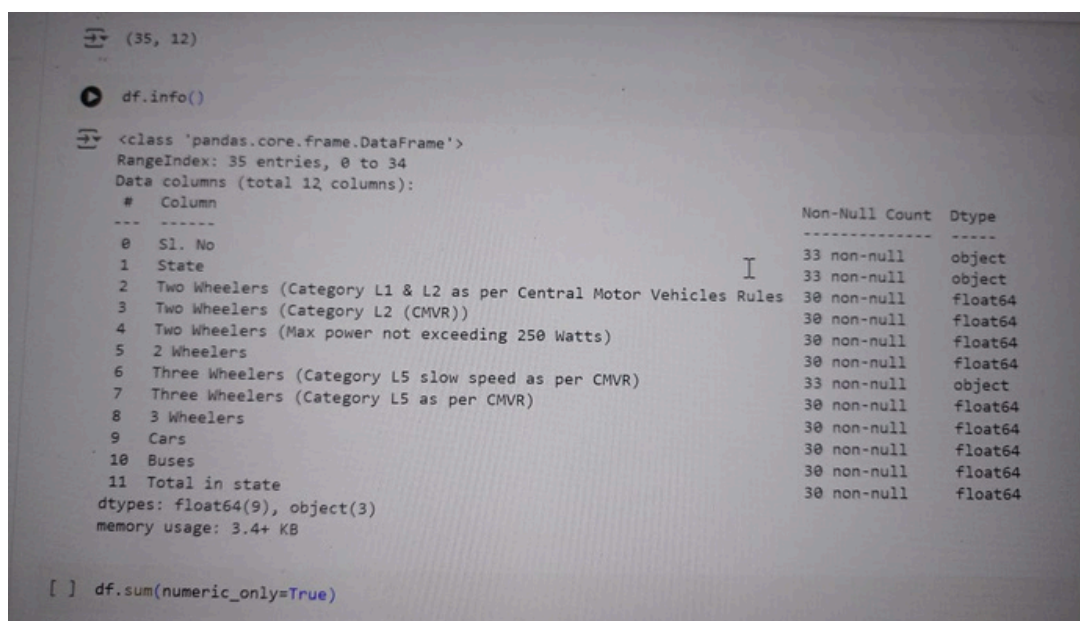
(35, 12)

df.info()

<class 'pandas.core.frame.DataFrame'>
RangeIndex: 35 entries, 0 to 34
Data columns (total 12 columns):

| # | Column | Non-Null Count | Dtype |
|---|---|---|---|
| --- | ------ | -------------- | ----- |
| 0 | Sl. No | 33 non-null | object |
| 1 | State | 33 non-null | object |
| 2 | Two Wheelers (Category L1 & L2 as per Central Motor Vehicles Rules | 30 non-null | float64 |
| 3 | Two Wheelers (Category L2 (CMVR)) | 30 non-null | float64 |
| 4 | Two Wheelers (Max power not exceeding 250 Watts) | 30 non-null | float64 |
| 5 | 2 Wheelers | 30 non-null | float64 |
| 6 | Three Wheelers (Category L5 slow speed as per CMVR) | 33 non-null | object |
| 7 | Three Wheelers (Category L5 as per CMVR) | 30 non-null | float64 |
| 8 | 3 Wheelers | 30 non-null | float64 |
| 9 | Cars | 30 non-null | float64 |
| 10 | Buses | 30 non-null | float64 |
| 11 | Total in state | 30 non-null | float64 |

dtypes: float64(9), object(3)
memory usage: 3.4+ KB

[ ] df.sum(numeric_only=True)